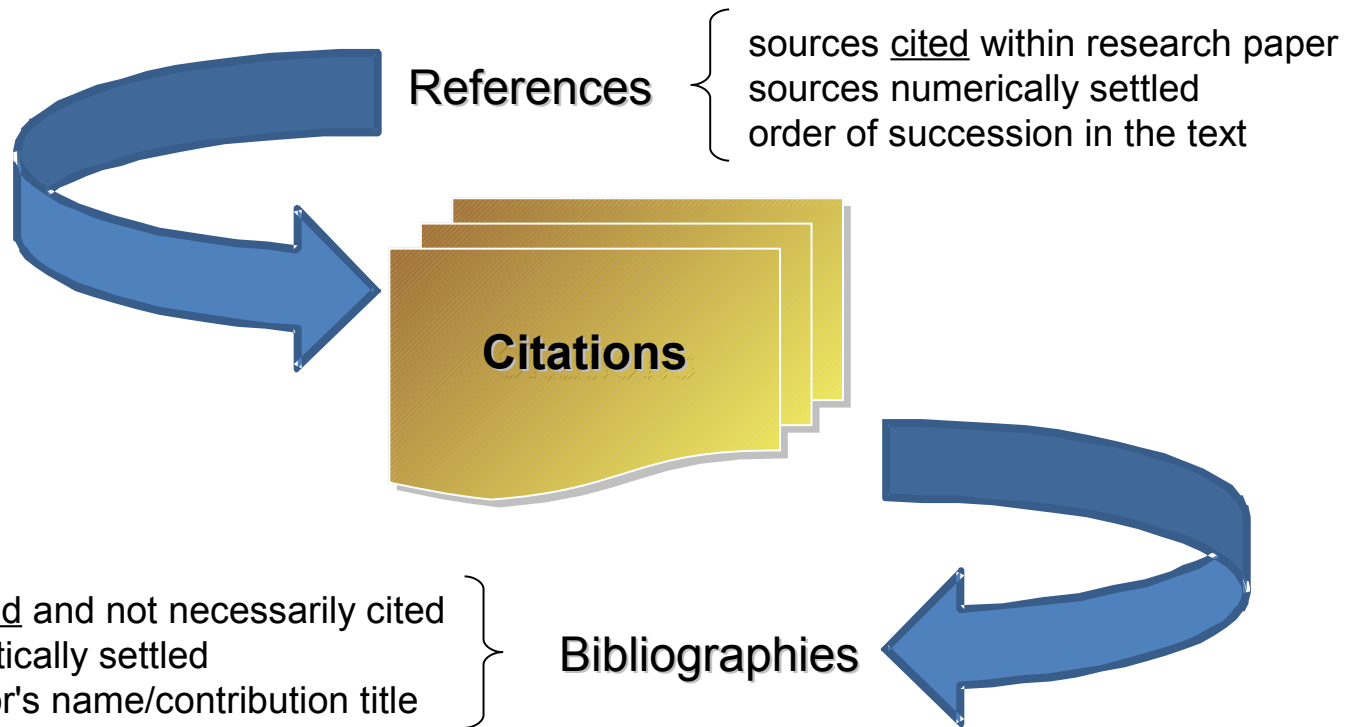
References

sources cited within research paper
sources numerically settled
order of succession in the text

Citations

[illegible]d and not necessarily cited
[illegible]tically settled
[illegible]r's name/contribution title

Bibliographies